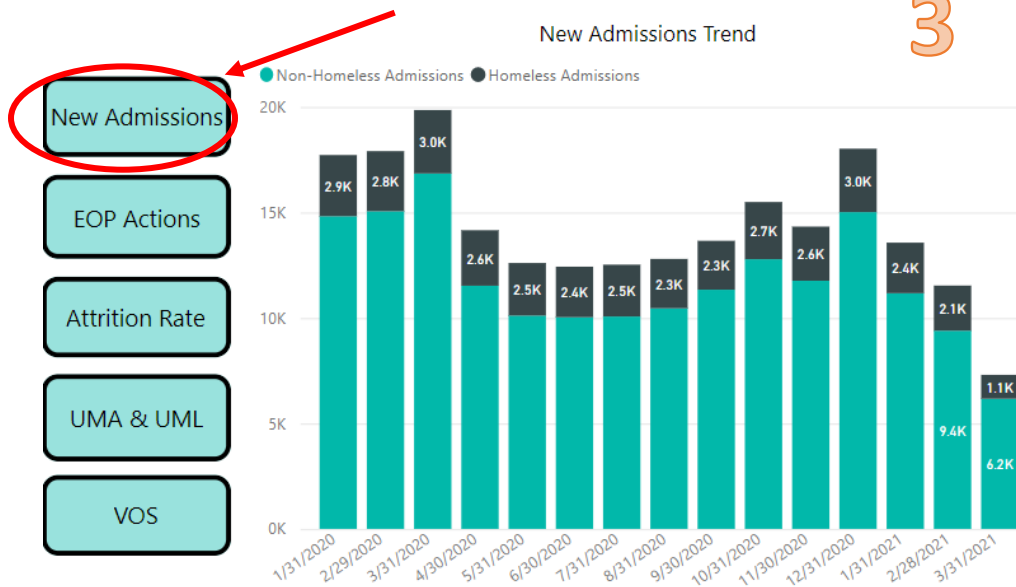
3

New Admissions

EOP Actions

Attrition Rate

UMA & UML

VOS

New Admissions Trend

Non-Homeless Admissions Homeless Admissions

20K
15K
10K
5K
0K

2.9K
2.8K
3.0K
2.6K
2.5K
2.4K
2.5K
2.3K
2.3K
2.7K
2.6K
3.0K
2.4K
2.1K
1.1K
9.4K
6.2K

1/31/2020
2/29/2020
3/31/2020
4/30/2020
5/31/2020
6/30/2020
7/31/2020
8/31/2020
9/30/2020
10/31/2020
11/30/2020
12/31/2020
1/31/2021
2/28/2021
3/31/2021